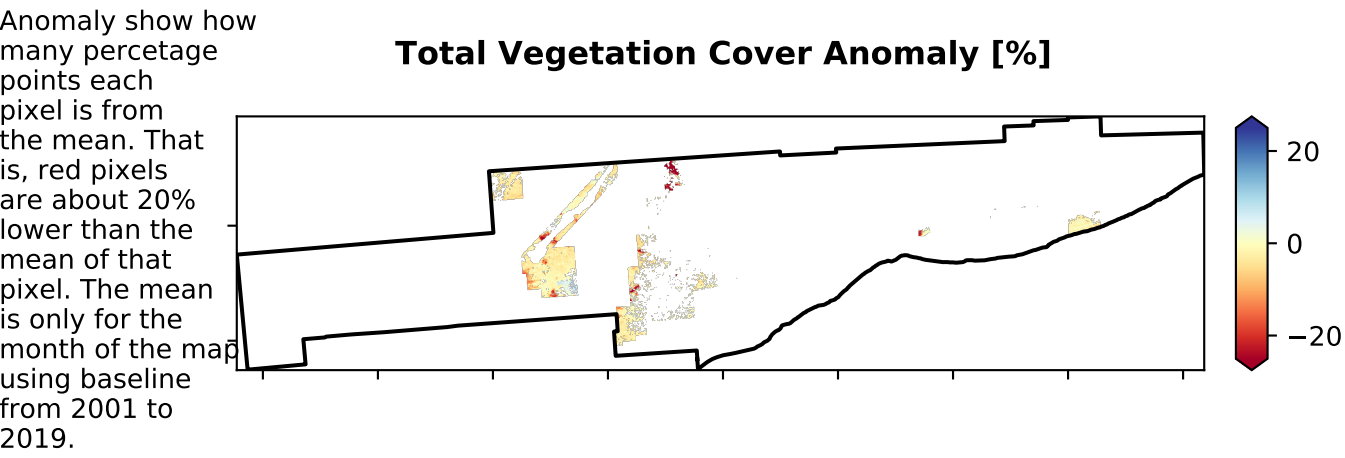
Anomaly show how many percetage points each pixel is from the mean. That is, red pixels are about 20% lower than the mean of that pixel. The mean is only for the month of the map using baseline from 2001 to 2019.

Total Vegetation Cover Anomaly [%]

20
0
−20